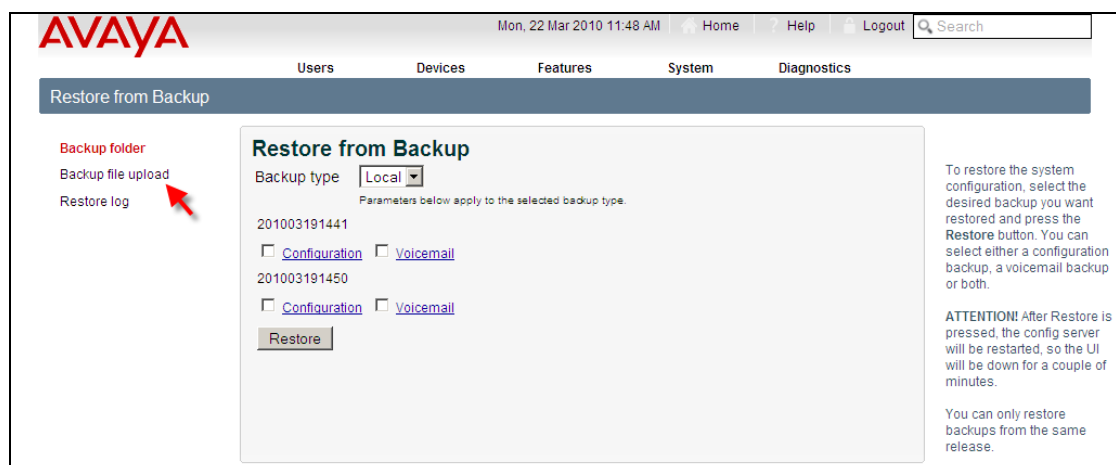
AVAYA

Mon, 22 Mar 2010 11:48 AM Home Help Logout Search

Users Devices Features System Diagnostics

Restore from Backup

Backup folder
Backup file upload
Restore log

Restore from Backup

Backup type Local

Parameters below apply to the selected backup type.

201003191441

Configuration Voicemail

201003191450

Configuration Voicemail

Restore

To restore the system configuration, select the desired backup you want restored and press the **Restore** button. You can select either a configuration backup, a voicemail backup or both.

**ATTENTION!** After Restore is pressed, the config server will be restarted, so the UI will be down for a couple of minutes.

You can only restore backups from the same release.